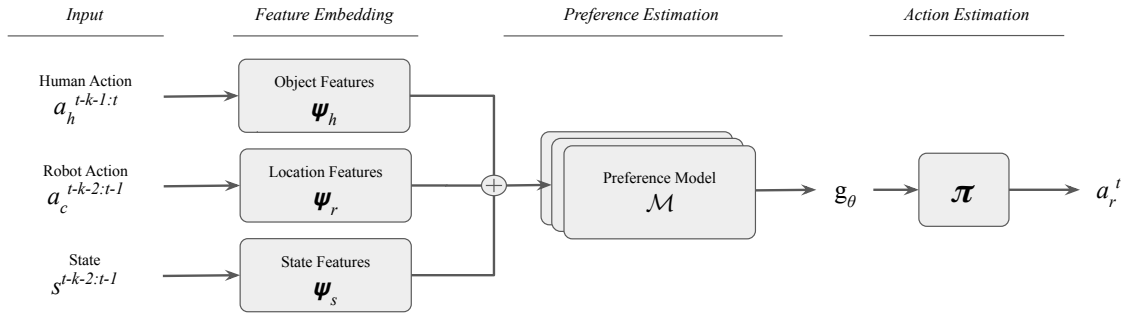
Input

Feature Embedding

Preference Estimation

Action Estimation

Human Action
$a_h^{t-k-1:t}$

Robot Action
$a_c^{t-k-2:t-1}$

State
$s^{t-k-2:t-1}$

Object Features
$\boldsymbol{\psi}_h$

Location Features
$\boldsymbol{\psi}_r$

State Features
$\boldsymbol{\psi}_s$

Preference Model
$\mathcal{M}$

$g_\theta$

$\boldsymbol{\pi}$

$a_r^t$